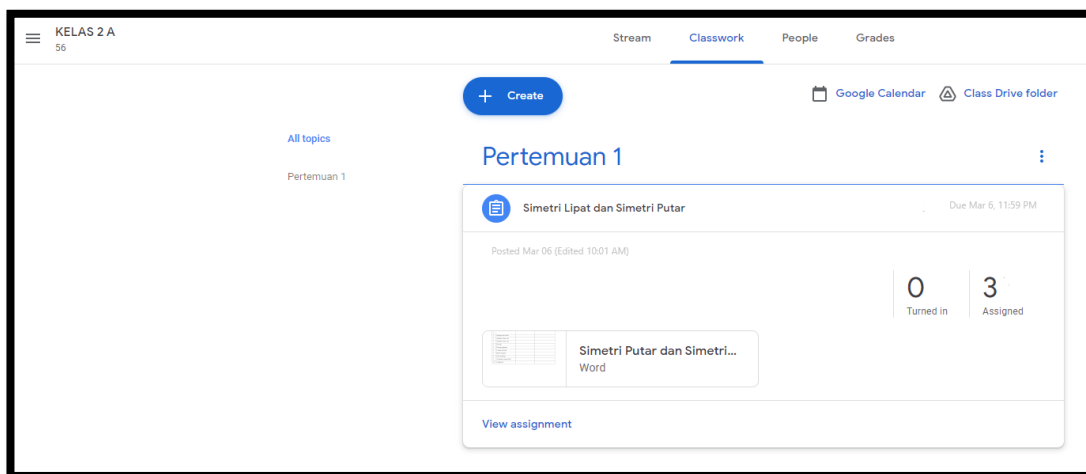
KELAS 2 A
56

Stream Classwork People Grades

Create

Google Calendar Class Drive folder

All topics

Pertemuan 1

Pertemuan 1

Simetri Lipat dan Simetri Putar

Due Mar 6, 11:59 PM

Posted Mar 06 (Edited 10:01 AM)

0
Turned in

3
Assigned

Simetri Putar dan Simetri...
Word

View assignment